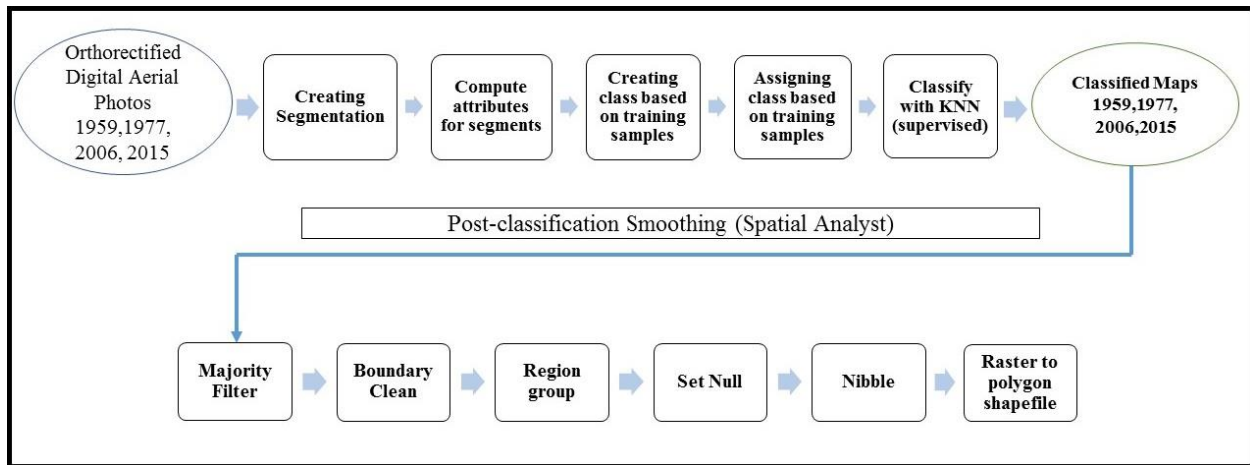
Orthorectified Digital Aerial Photos 1959,1977, 2006, 2015

Creating Segmentation

Compute attributes for segments

Creating class based on training samples

Assigning class based on training samples

Classify with KNN (supervised)

Classified Maps 1959,1977, 2006,2015

Post-classification Smoothing (Spatial Analyst)

Majority Filter

Boundary Clean

Region group

Set Null

Nibble

Raster to polygon shapefile